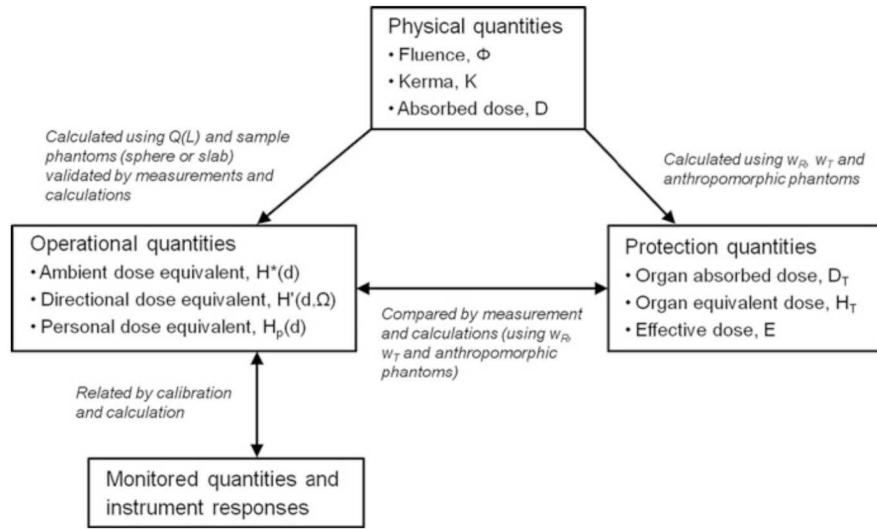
Physical quantities
• Fluence, Φ
• Kerma, K
• Absorbed dose, D

Calculated using Q(L) and sample phantoms (sphere or slab) validated by measurements and calculations

Calculated using $w_R$, $w_T$ and anthropomorphic phantoms

Operational quantities
• Ambient dose equivalent, H*(d)
• Directional dose equivalent, H'(d,Ω)
• Personal dose equivalent, $H_p(d)$

Compared by measurement and calculations (using $w_R$, $w_T$ and anthropomorphic phantoms)

Protection quantities
• Organ absorbed dose, $D_T$
• Organ equivalent dose, $H_T$
• Effective dose, E

Related by calibration and calculation

Monitored quantities and instrument responses